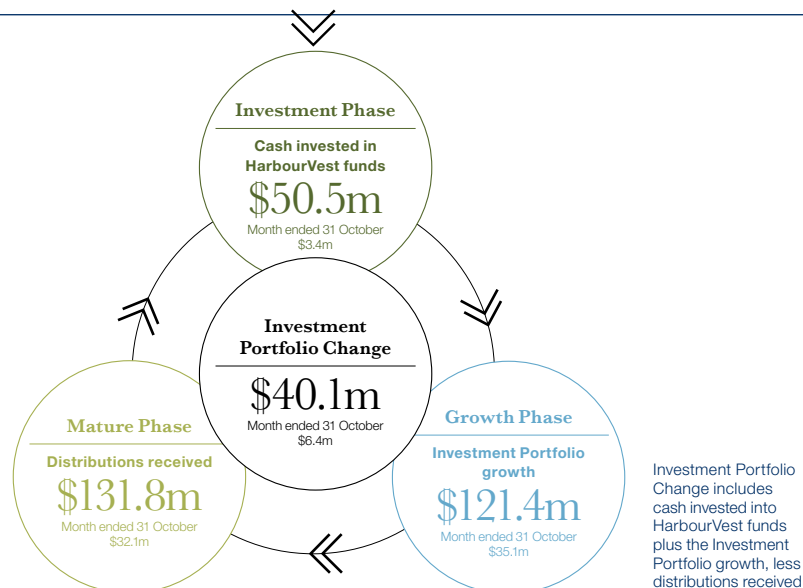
Investment Phase

Cash invested in HarbourVest funds

\$50.5m

Month ended 31 October \$3.4m

Investment Portfolio Change

\$40.1m

Month ended 31 October \$6.4m

Mature Phase

Distributions received

\$131.8m

Month ended 31 October \$32.1m

Growth Phase

Investment Portfolio growth

\$121.4m

Month ended 31 October \$35.1m

Investment Portfolio Change includes cash invested into HarbourVest funds plus the Investment Portfolio growth, less distributions received